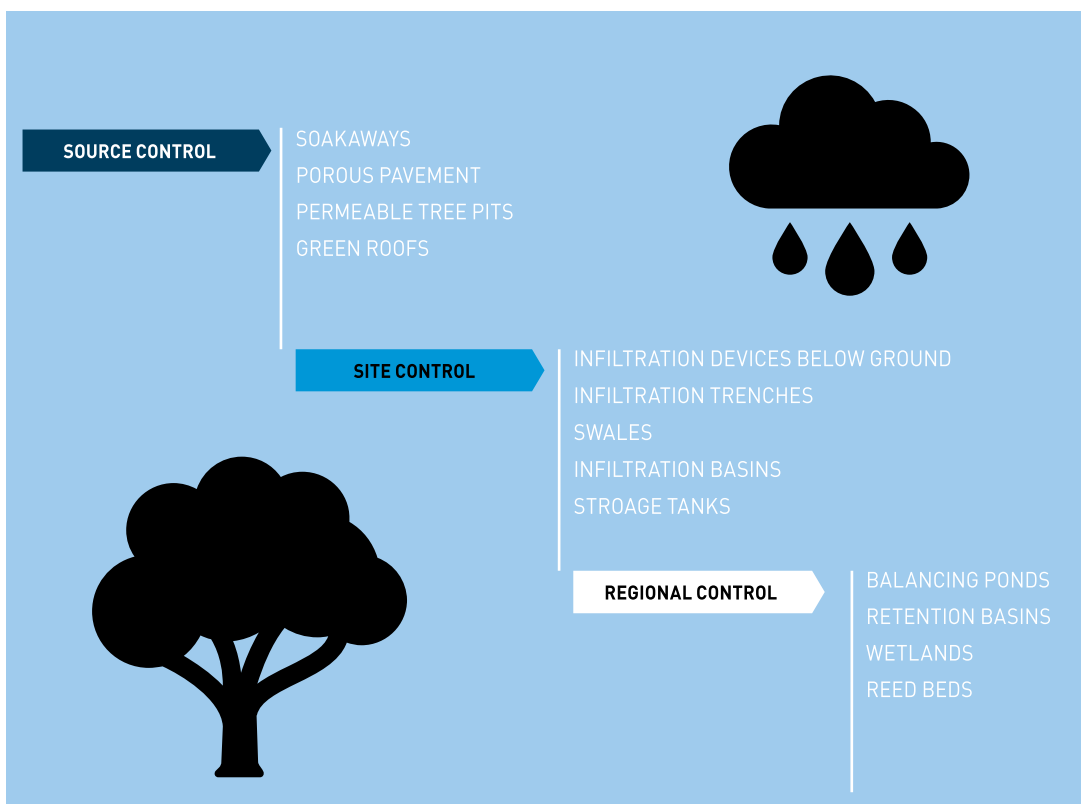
SOURCE CONTROL

SOAKAWAYS
POROUS PAVEMENT
PERMEABLE TREE PITS
GREEN ROOFS

SITE CONTROL

INFILTRATION DEVICES BELOW GROUND
INFILTRATION TRENCHES
SWALES
INFILTRATION BASINS
STROAGE TANKS

REGIONAL CONTROL

BALANCING PONDS
RETENTION BASINS
WETLANDS
REED BEDS